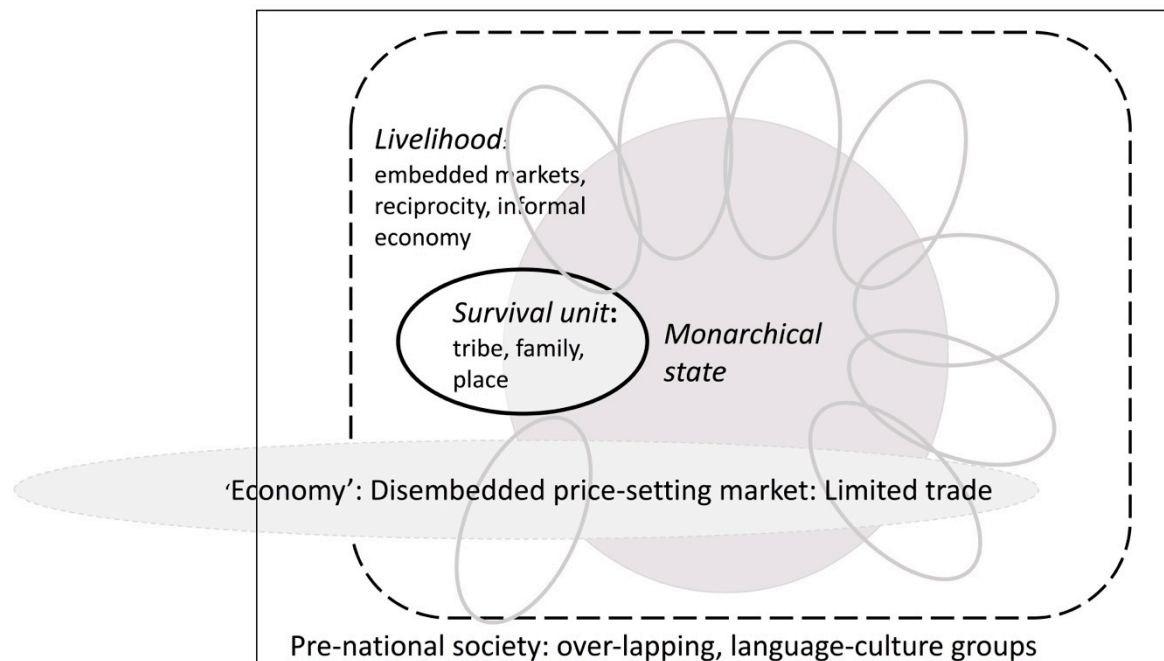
Livelihood:
embedded markets, reciprocity, informal economy

Survival unit:
tribe, family, place

Monarchical state

'Economy': Disembedded price-setting market: Limited trade

Pre-national society: over-lapping, language-culture groups